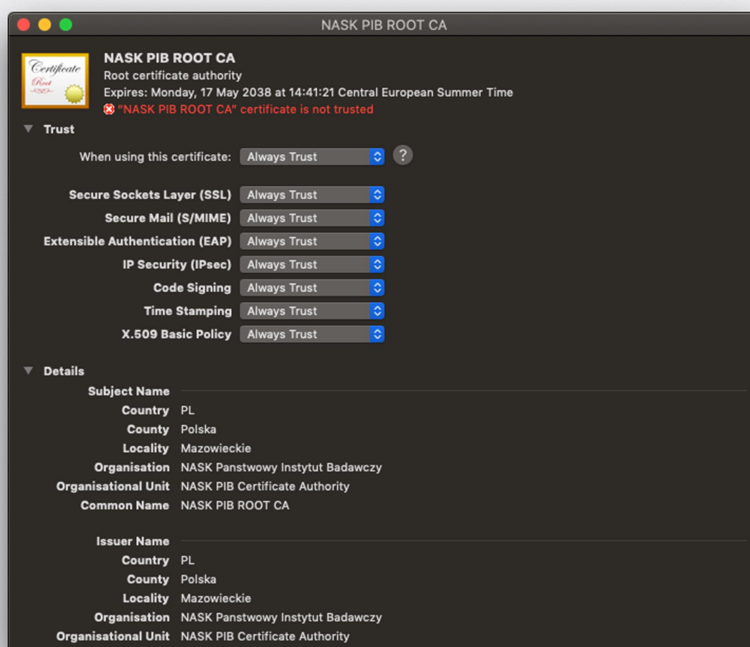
NASK PIB ROOT CA

Certificate Root

NASK PIB ROOT CA
Root certificate authority
Expires: Monday, 17 May 2038 at 14:41:21 Central European Summer Time
"NASK PIB ROOT CA" certificate is not trusted

Trust

When using this certificate: Always Trust ?

Secure Sockets Layer (SSL) Always Trust
Secure Mail (S/MIME) Always Trust
Extensible Authentication (EAP) Always Trust
IP Security (IPsec) Always Trust
Code Signing Always Trust
Time Stamping Always Trust
X.509 Basic Policy Always Trust

Details

Subject Name
Country PL
County Polska
Locality Mazowieckie
Organisation NASK Panstwowy Instytut Badawczy
Organisational Unit NASK PIB Certificate Authority
Common Name NASK PIB ROOT CA

Issuer Name
Country PL
County Polska
Locality Mazowieckie
Organisation NASK Panstwowy Instytut Badawczy
Organisational Unit NASK PIB Certificate Authority